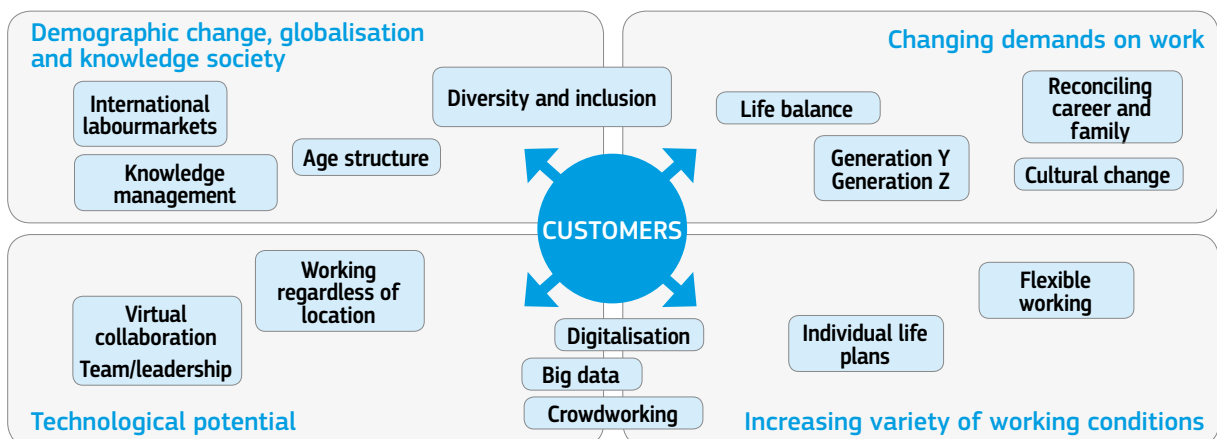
Demographic change, globalisation and knowledge society

International labourmarkets

Knowledge management

Age structure

Diversity and inclusion

Changing demands on work

Life balance

Reconciling career and family

Generation Y
Generation Z

Cultural change

CUSTOMERS

Working regardless of location

Virtual collaboration
Team/leadership

Digitalisation

Big data

Crowdworking

Technological potential

Flexible working

Individual life plans

Increasing variety of working conditions